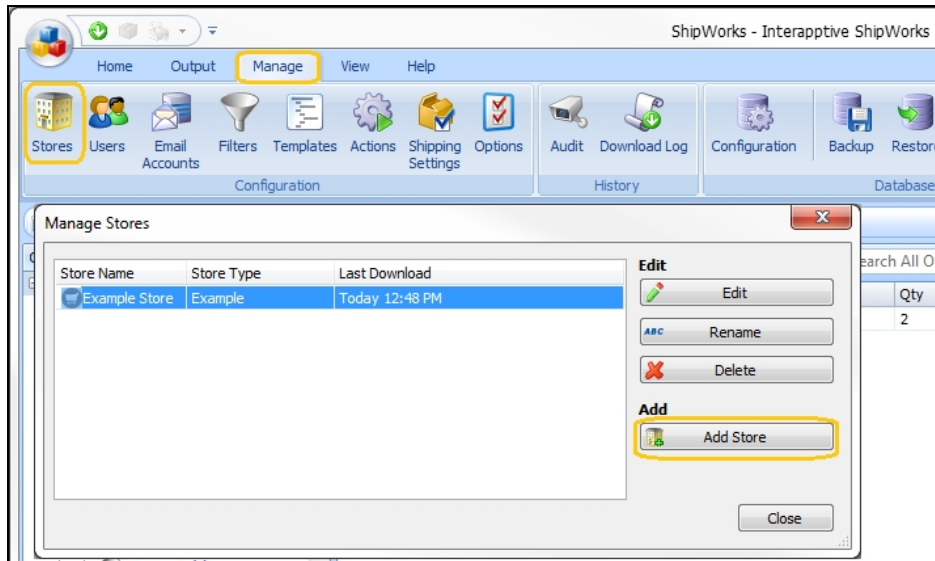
ShipWorks - Interapptive ShipWorks

Home Output Manage View Help

Stores Users Email Accounts Filters Templates Actions Shipping Settings Options
Configuration

Audit Download Log
History

Configuration Backup Restore
Database

Manage Stores

| Store Name | Store Type | Last Download |
|---|---|---|
| Example Store | Example | Today 12:48 PM |

Edit
Edit
Rename
Delete

Add
Add Store

Close

earch All O
Qty
2